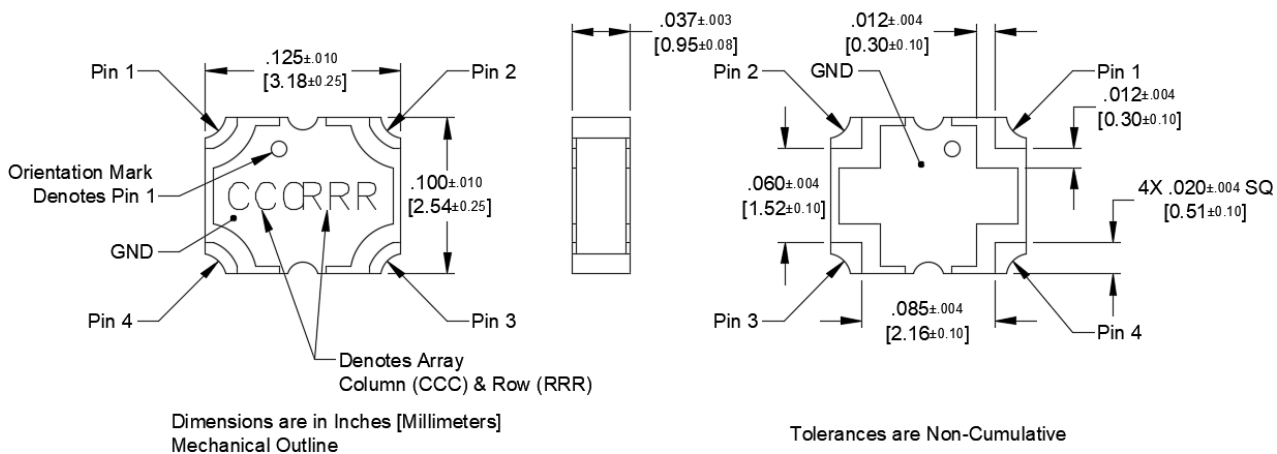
.125±.010
[3.18±0.25]

Pin 1
Pin 2
Orientation Mark
Denotes Pin 1
CCCRRR
.100±.010
[2.54±0.25]
GND
Pin 4
Pin 3
Denotes Array
Column (CCC) & Row (RRR)

.037±.003
[0.95±0.08]

.012±.004
[0.30±0.10]
Pin 2
GND
Pin 1
.012±.004
[0.30±0.10]
.060±.004
[1.52±0.10]
4X .020±.004 SQ
[0.51±0.10]
Pin 3
.085±.004
[2.16±0.10]
Pin 4

Dimensions are in Inches [Millimeters]
Mechanical Outline

Tolerances are Non-Cumulative